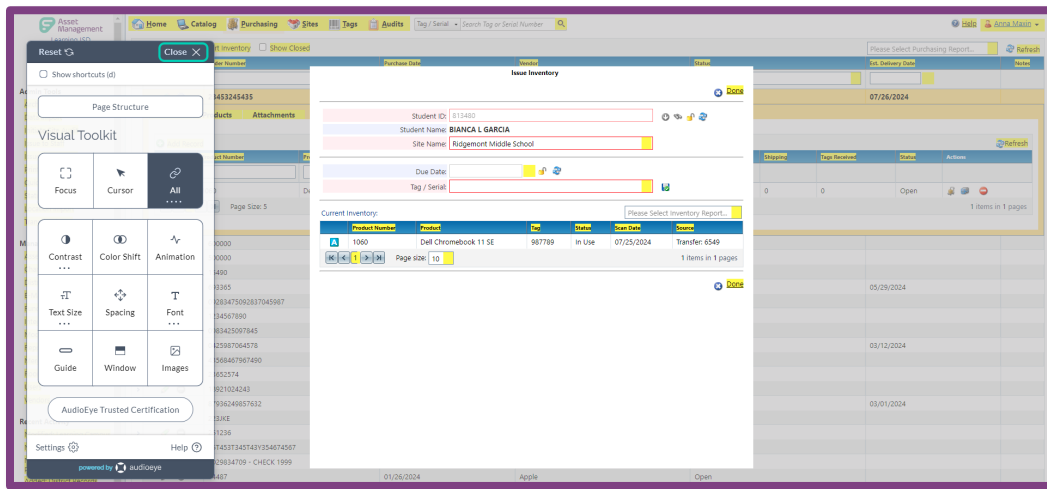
Asset Management

Home Catalog Purchasing Sites Tags Audits Tag / Serial Search Tag or Serial Number

Help Anna Masin

Reset

Close

Show shortcuts (d)

Page Structure

Visual Toolkit

Focus

Cursor

All

Contrast

Color Shift

Animation

Text Size

Spacing

Font

Guide

Window

Images

AudioEye Trusted Certification

Settings

Help

powered by audioeye

rt Inventory Show Closed

Please Select Purchasing Report...

Refresh

Issue Inventory

Done

Student ID: 813480

Student Name: BIANCA L GARCIA

Site Name: Ridgemont Middle School

Due Date:

Tag / Serial:

Current Inventory:

Please Select Inventory Report...

| | Product Number | Product | Tag | Status | Scan Date | Source |
|---|---|---|---|---|---|---|
| A | 1060 | Dell Chromebook 11 SE | 987789 | In Use | 07/25/2024 | Transfer: 6549 |

1 Page size: 10

1 items in 1 pages

Done

3453245435

07/26/2024

ducts Attachments

Refresh

Shipping Tag Received Status Actions

0 0 Open

Page Size: 5

1 items in 1 pages

00000

00000

490

3365

2834750928370459​87

34567890

3425097845

25987064578

58467967490

652574

921024243

7936249857632

3JKE

1236

T453T345T43Y354674567

29834709 - CHECK 1999

487

01/26/2024 Apple Open

05/29/2024

03/12/2024

03/01/2024